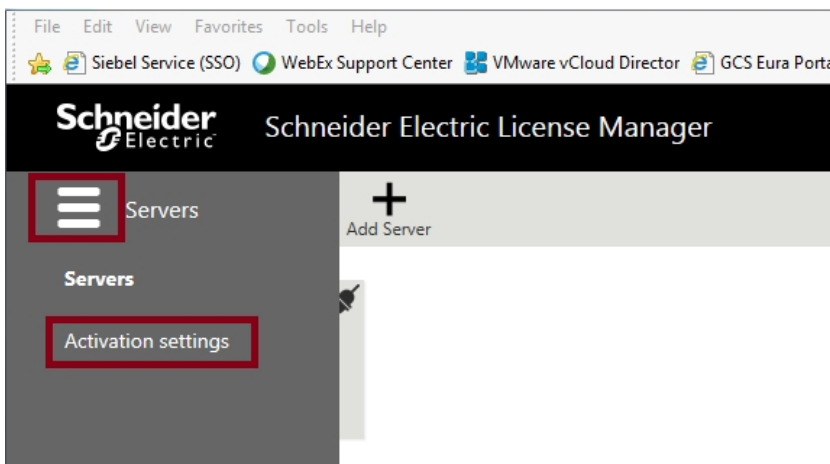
File Edit View Favorites Tools Help

Siebel Service (SSO) WebEx Support Center VMware vCloud Director GCS Eura Porta

Schneider Electric

Schneider Electric License Manager

Servers

+
Add Server

Servers

Activation settings